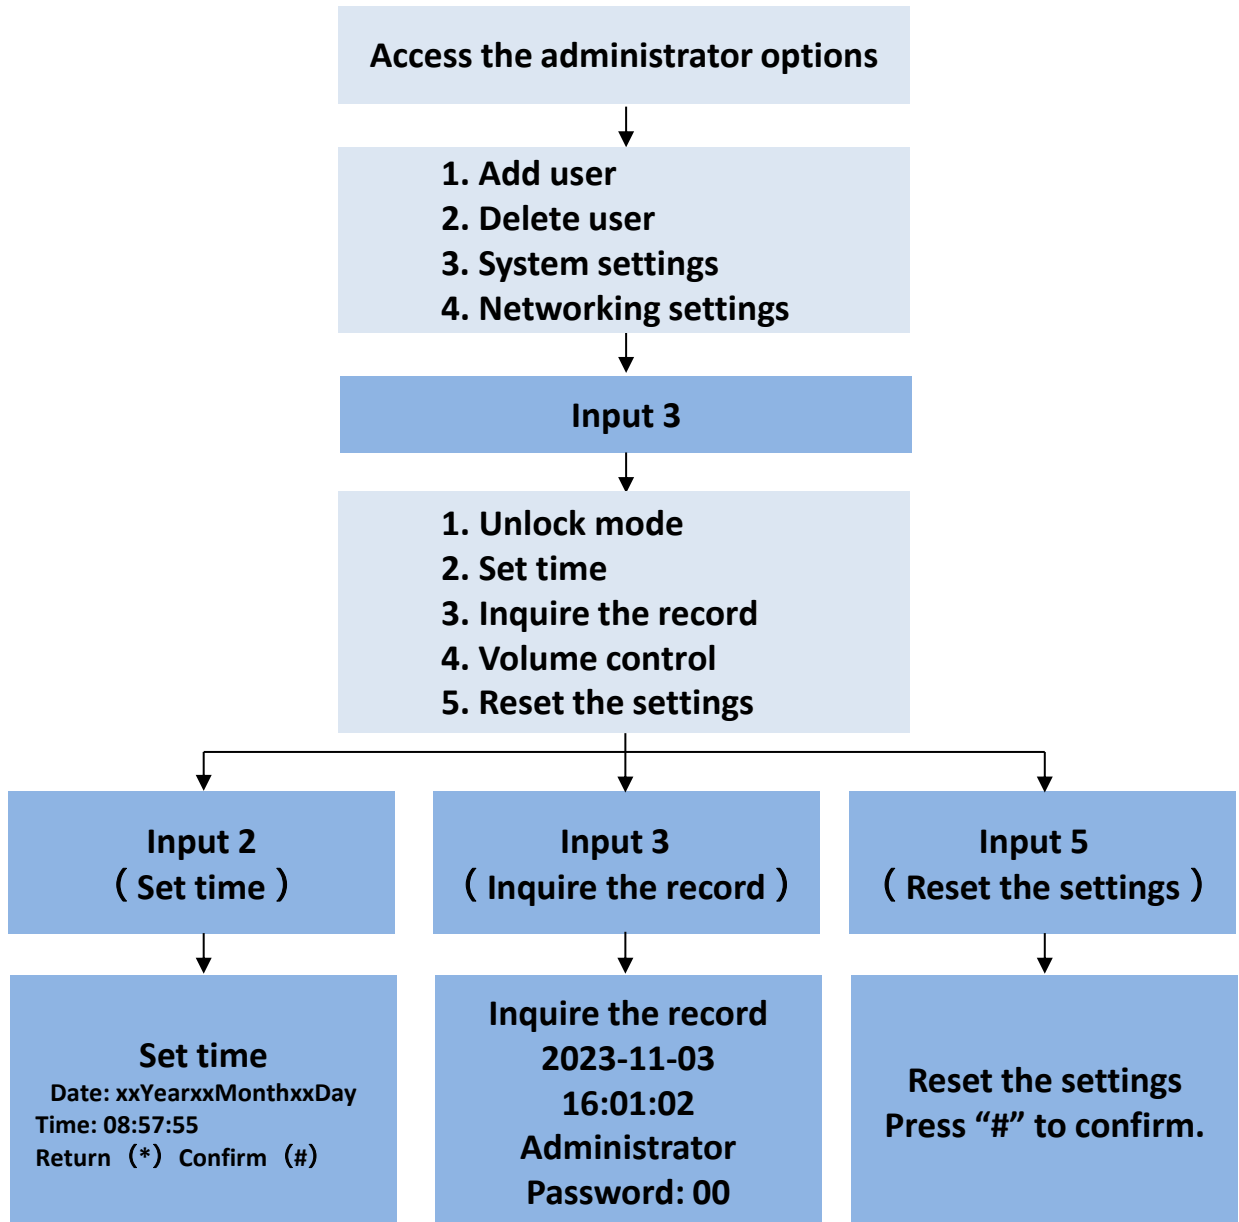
Access the administrator options

1. Add user
2. Delete user
3. System settings
4. Networking settings

Input 3

1. Unlock mode
2. Set time
3. Inquire the record
4. Volume control
5. Reset the settings

Input 2
（Set time）

Input 3
（Inquire the record）

Input 5
（Reset the settings）

Set time
Date: xxYearxxMonthxxDay
Time: 08:57:55
Return（*）Confirm（#）

Inquire the record
2023-11-03
16:01:02
Administrator
Password: 00

Reset the settings
Press “#” to confirm.